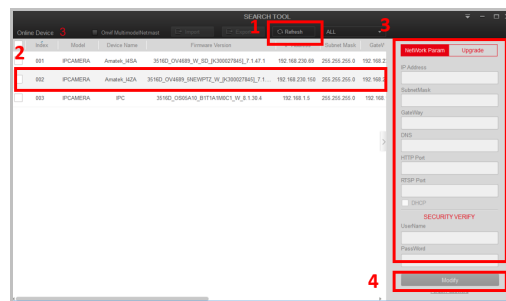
SEARCH TOOL

Online Device 3

Onvif Multimode/Netmast

Refresh

ALL

1

2

3

| Index | Model | Device Name | Firmware Version | IP Address | Subnet Mask | GateW |
|---|---|---|---|---|---|---|
| 001 | IPCAMERA | Amatek_l4SA | 3516D_OV4689_W_SD_[K300027845]_7.1.47.1 | 192.168.230.69 | 255.255.255.0 | 192.168.2 |
| 002 | IPCAMERA | Amatek_l4ZA | 3516D_OV4689_SNEWPTZ_W_[K300027845]_7.1... | 192.168.230.150 | 255.255.255.0 | 192.168.2 |
| 003 | IPCAMERA | IPC | 3516D_OS05A10_B1T1A1M8C1_W_8.1.38.4 | 192.168.1.5 | 255.255.255.0 | 192.168. |

NetWork Param

Upgrade

IP Address

SubnetMask

GateWay

DNS

HTTP Port

RTSP Port

DHCP

SECURITY VERIFY

UserName

PassWord

4

Modify